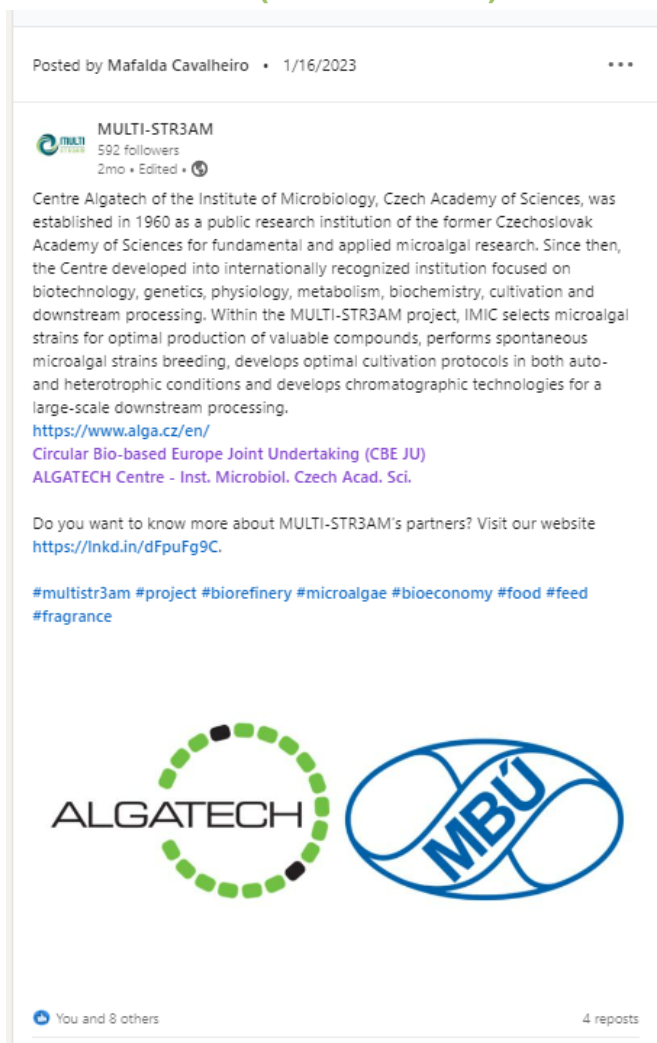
Posted by Mafalda Cavalheiro • 1/16/2023

MULTI-STR3AM
592 followers
2mo • Edited •

Centre Algatech of the Institute of Microbiology, Czech Academy of Sciences, was established in 1960 as a public research institution of the former Czechoslovak Academy of Sciences for fundamental and applied microalgal research. Since then, the Centre developed into internationally recognized institution focused on biotechnology, genetics, physiology, metabolism, biochemistry, cultivation and downstream processing. Within the MULTI-STR3AM project, IMIC selects microalgal strains for optimal production of valuable compounds, performs spontaneous microalgal strains breeding, develops optimal cultivation protocols in both auto- and heterotrophic conditions and develops chromatographic technologies for a large-scale downstream processing.
https://www.alga.cz/en/
Circular Bio-based Europe Joint Undertaking (CBE JU)
ALGATECH Centre - Inst. Microbiol. Czech Acad. Sci.

Do you want to know more about MULTI-STR3AM's partners? Visit our website https://lnkd.in/dFpuFg9C.

#multistr3am #project #biorefinery #microalgae #bioeconomy #food #feed #fragrance

ALGATECH

MBÚ

You and 8 others

4 reposts